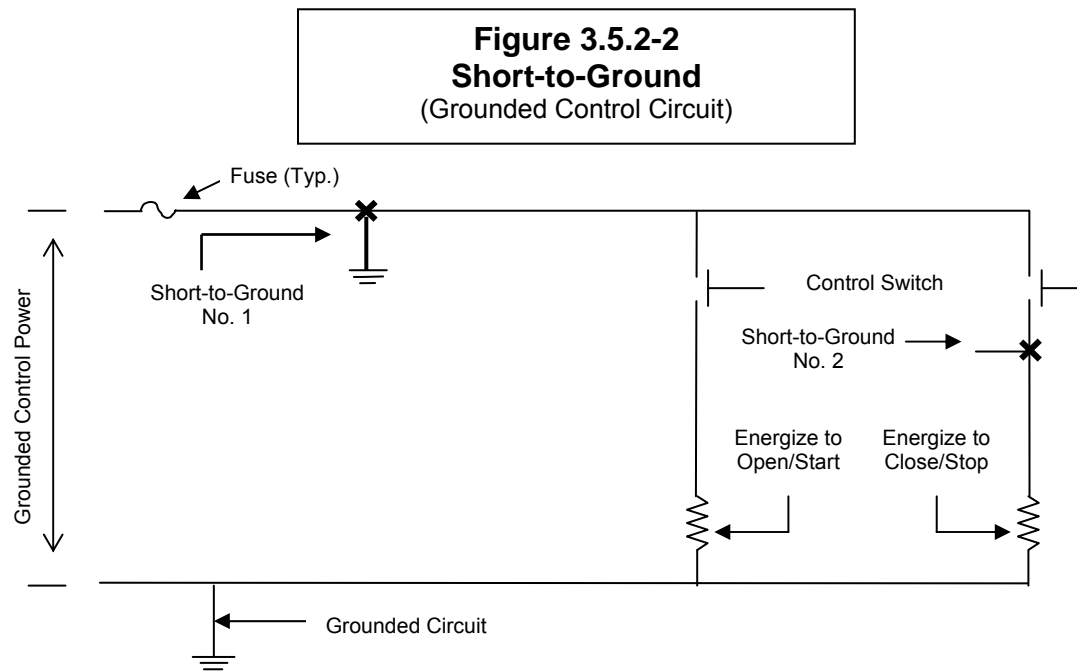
**Figure 3.5.2-2**
**Short-to-Ground**
(Grounded Control Circuit)

Fuse (Typ.)

Short-to-Ground No. 1

Grounded Control Power

Control Switch

Short-to-Ground No. 2

Energize to Open/Start

Energize to Close/Stop

Grounded Circuit